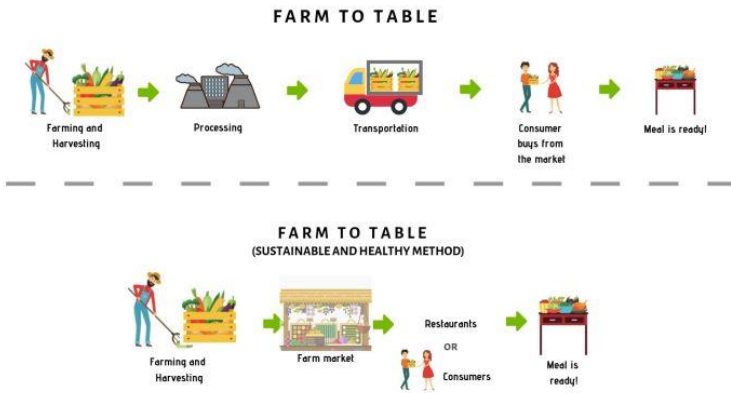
FARM TO TABLE

Farming and Harvesting

Processing

Transportation

Consumer buys from the market

Meal is ready!

FARM TO TABLE
(SUSTAINABLE AND HEALTHY METHOD)

Farming and Harvesting

Farm market

Restaurants
OR
Consumers

Meal is ready!